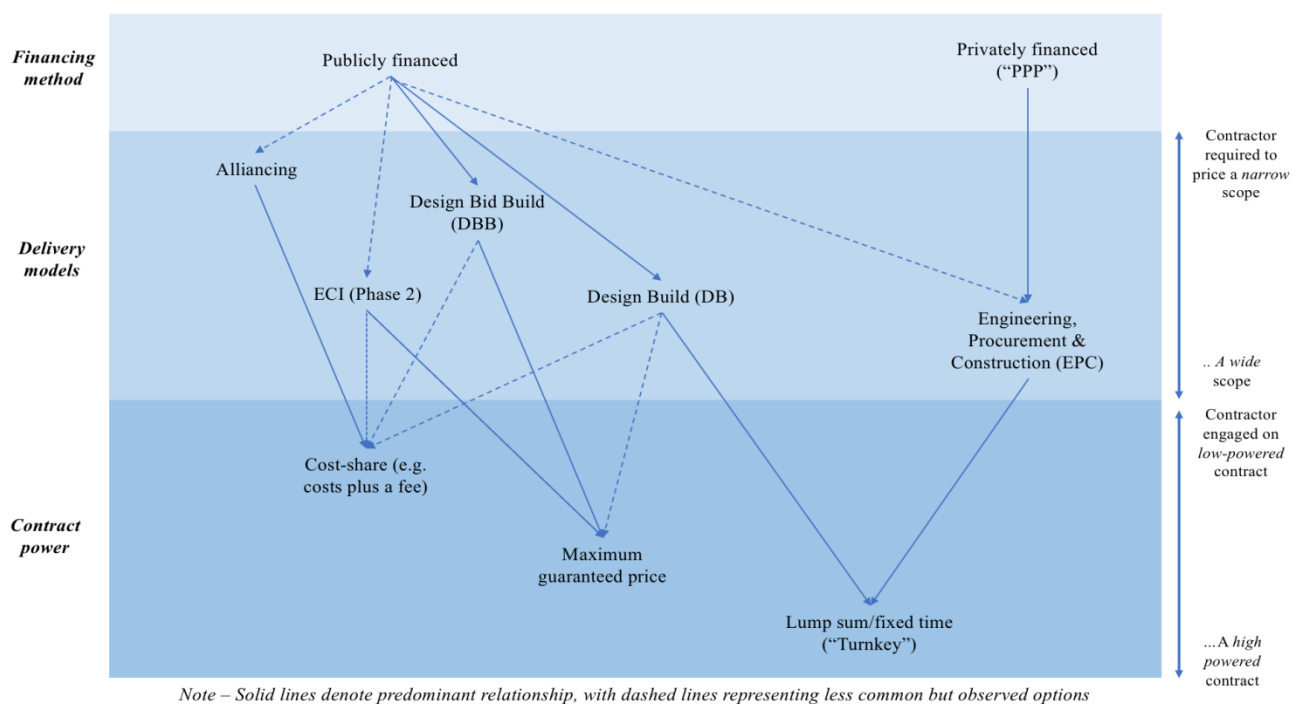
Financing method

Publicly financed

Privately financed ("PPP")

Contractor required to price a narrow scope

Alliancing

Design Bid Build (DBB)

Delivery models

ECI (Phase 2)

Design Build (DB)

Engineering, Procurement & Construction (EPC)

.. A wide scope

Contractor engaged on low-powered contract

Cost-share (e.g. costs plus a fee)

Contract power

Maximum guaranteed price

Lump sum/fixed time ("Turnkey")

...A high powered contract

Note – Solid lines denote predominant relationship, with dashed lines representing less common but observed options